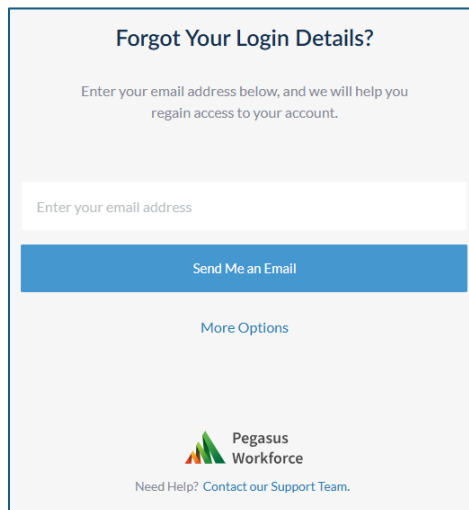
Forgot Your Login Details?

Enter your email address below, and we will help you regain access to your account.

Enter your email address

Send Me an Email

More Options

Pegasus Workforce

Need Help? Contact our Support Team.